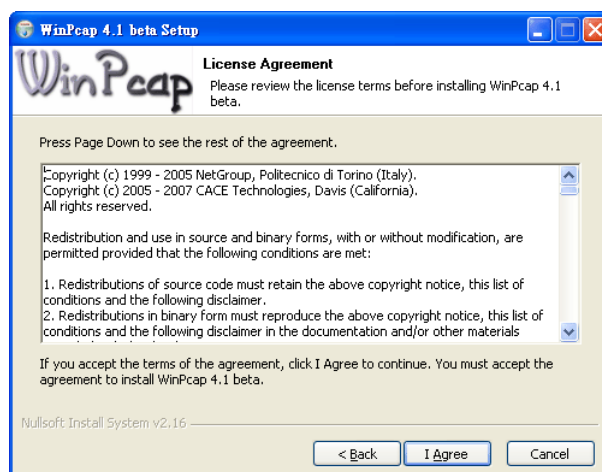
WinPcap 4.1 beta Setup

WinPcap

License Agreement

Please review the license terms before installing WinPcap 4.1 beta.

Press Page Down to see the rest of the agreement.

Copyright (c) 1999 - 2005 NetGroup, Politecnico di Torino (Italy).
Copyright (c) 2005 - 2007 CACE Technologies, Davis (California).
All rights reserved.

Redistribution and use in source and binary forms, with or without modification, are permitted provided that the following conditions are met:

1. Redistributions of source code must retain the above copyright notice, this list of conditions and the following disclaimer.
2. Redistributions in binary form must reproduce the above copyright notice, this list of conditions and the following disclaimer in the documentation and/or other materials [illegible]

If you accept the terms of the agreement, click I Agree to continue. You must accept the agreement to install WinPcap 4.1 beta.

Nullsoft Install System v2.16

< Back | I Agree | Cancel